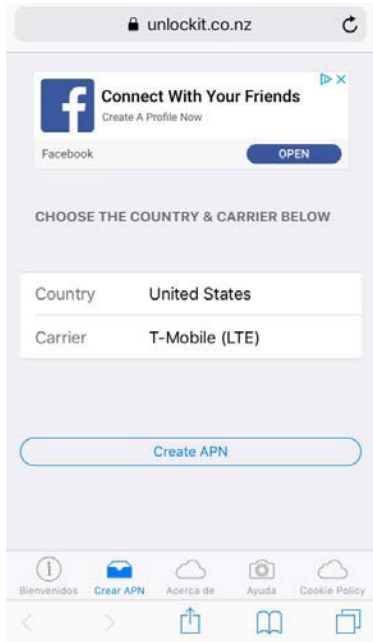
unlockit.co.nz

Connect With Your Friends
Create A Profile Now
Facebook
OPEN

CHOOSE THE COUNTRY & CARRIER BELOW

| Country | United States |
|---|---|
| Carrier | T-Mobile (LTE) |

Create APN

Bienvenidos
Crear APN
Acerca de
Ayuda
Cookie Policy